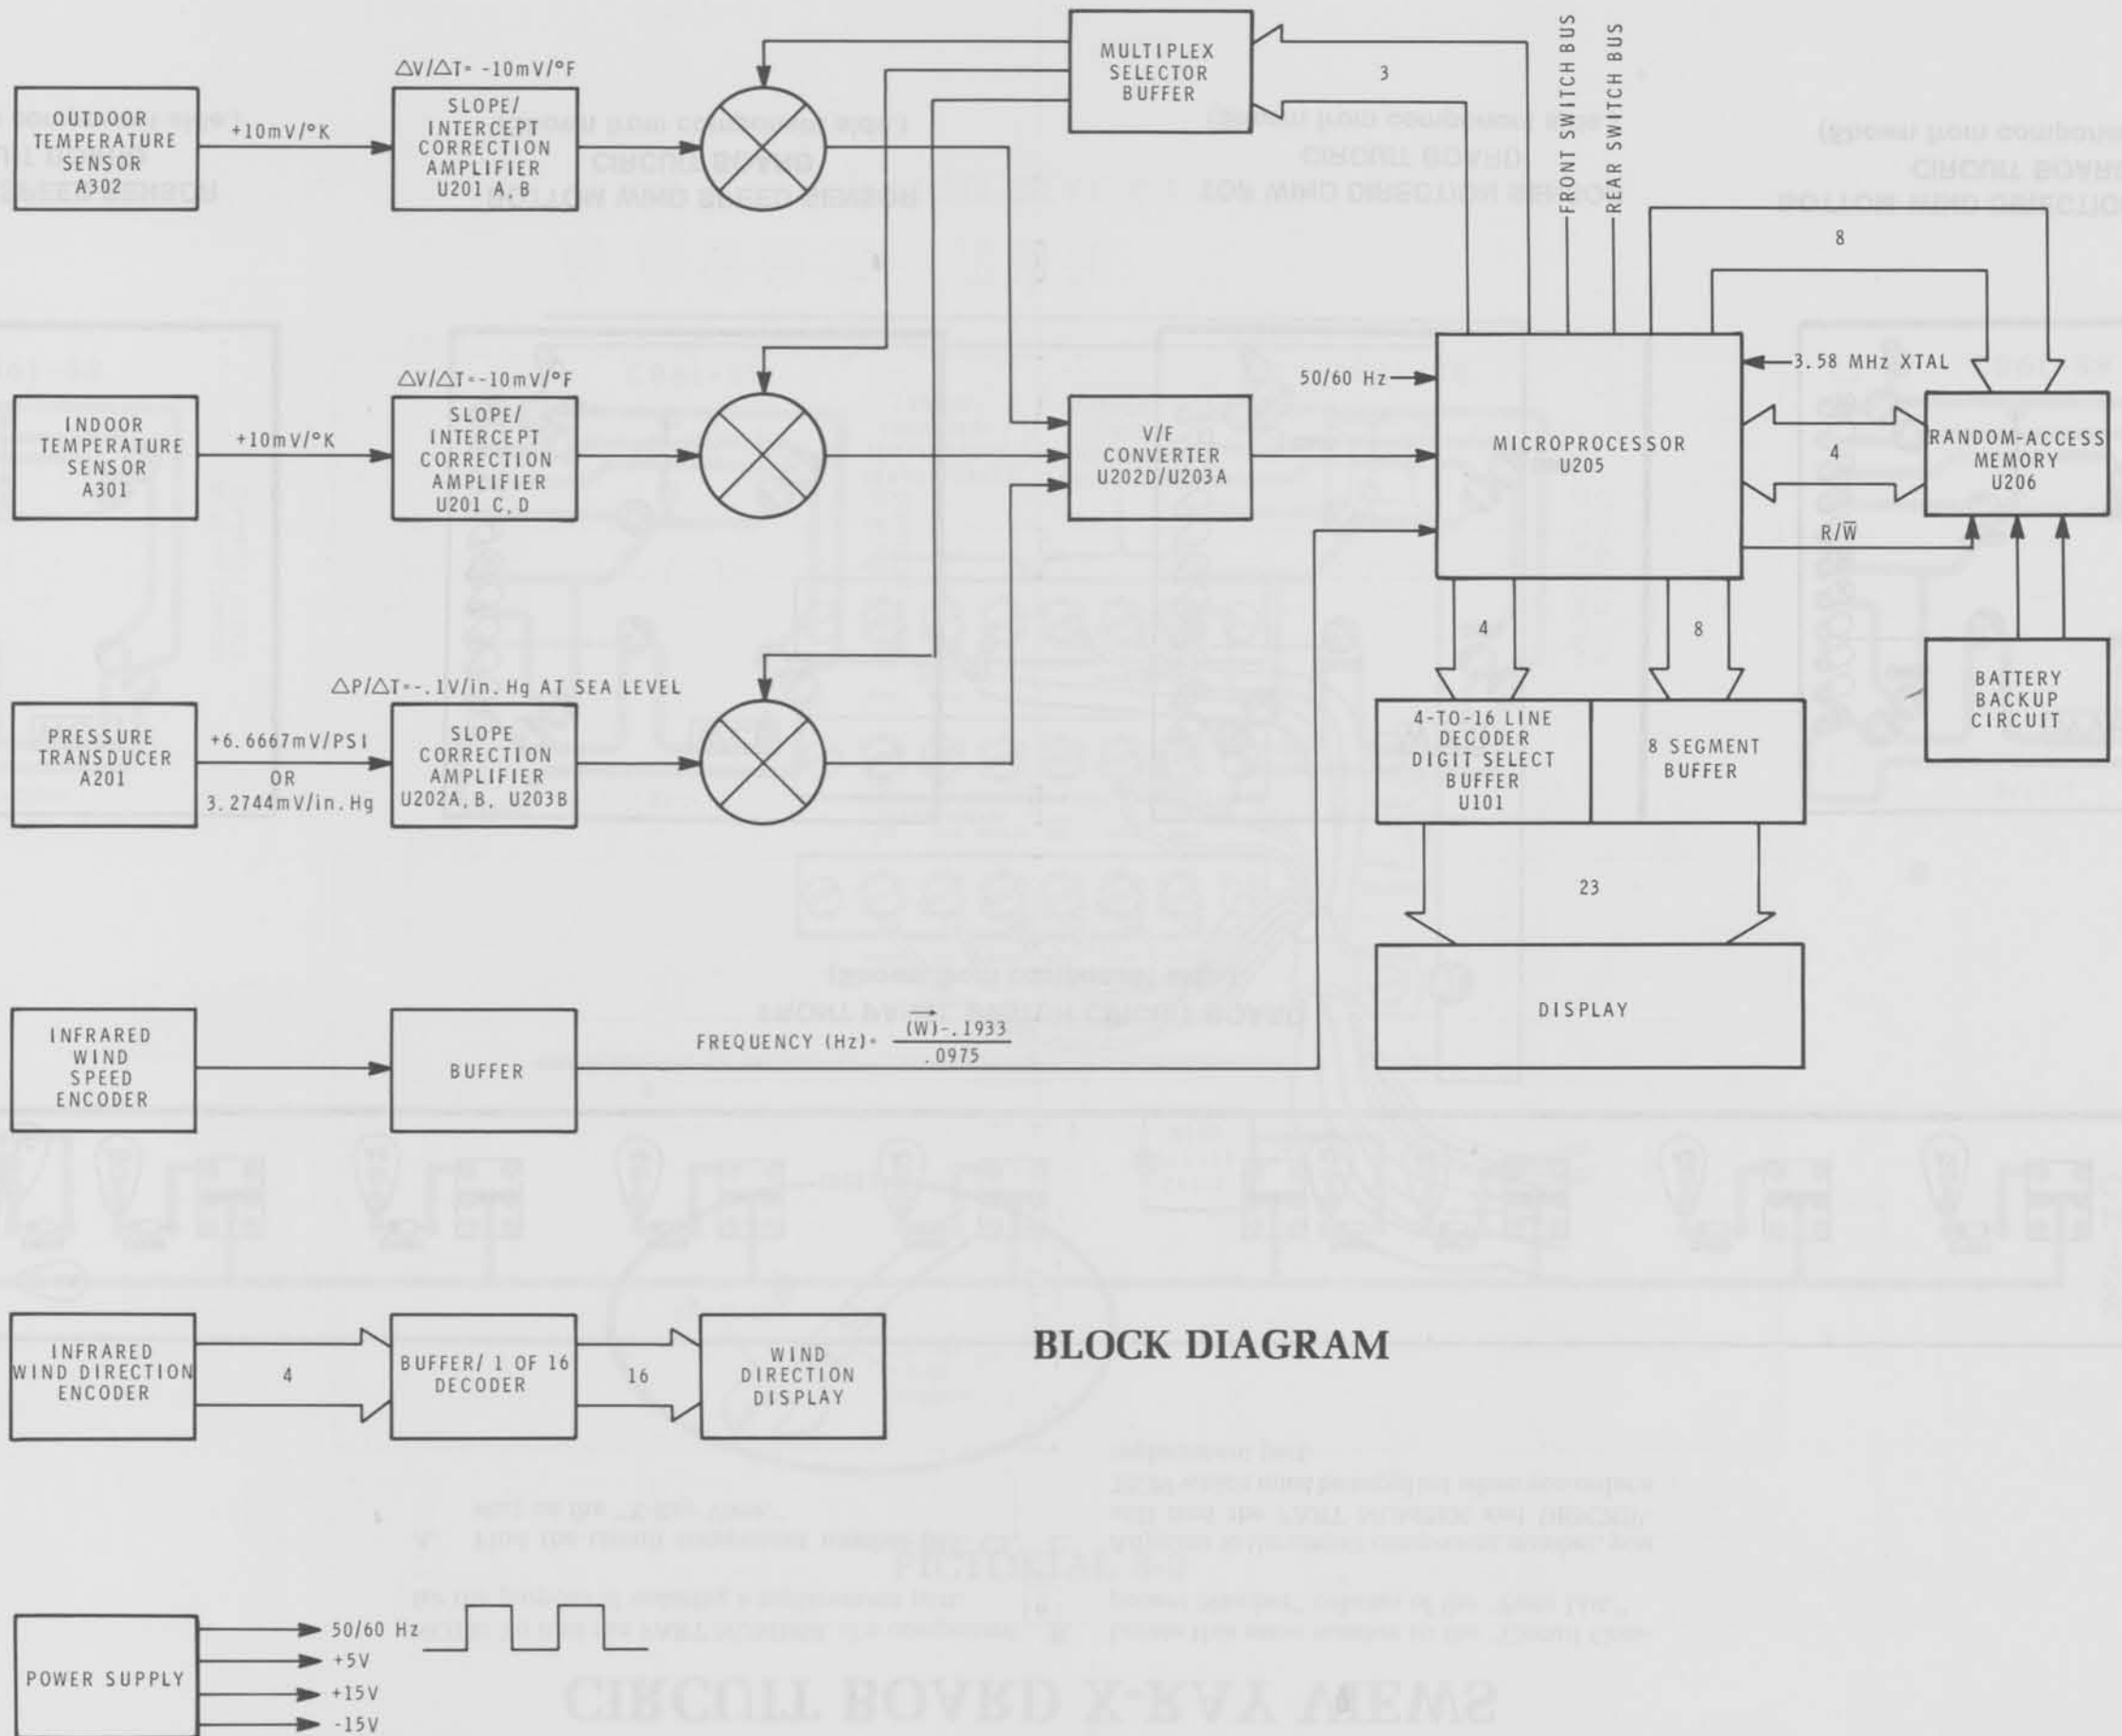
OUTDOOR TEMPERATURE SENSOR A302

+10mV/°K

$\Delta V/\Delta T$= -10mV/°F

SLOPE/ INTERCEPT CORRECTION AMPLIFIER U201 A,B

MULTIPLEX SELECTOR BUFFER

3

FRONT SWITCH BUS

REAR SWITCH BUS

8

INDOOR TEMPERATURE SENSOR A301

+10mV/°K

$\Delta V/\Delta T$=-10mV/°F

SLOPE/ INTERCEPT CORRECTION AMPLIFIER U201 C,D

V/F CONVERTER U202D/U203A

50/60 Hz

MICROPROCESSOR U205

3.58 MHz XTAL

4

RANDOM-ACCESS MEMORY U206

R/$\overline{W}$

4

8

BATTERY BACKUP CIRCUIT

$\Delta P/\Delta T$=-.1V/in. Hg AT SEA LEVEL

PRESSURE TRANSDUCER A201

+6.6667mV/PSI OR 3.2744mV/in.Hg

SLOPE CORRECTION AMPLIFIER U202A,B, U203B

4-TO-16 LINE DECODER DIGIT SELECT BUFFER U101

8 SEGMENT BUFFER

23

DISPLAY

INFRARED WIND SPEED ENCODER

BUFFER

FREQUENCY (Hz)= $\frac{\overrightarrow{(W)}-.1933}{.0975}$

BLOCK DIAGRAM

INFRARED WIND DIRECTION ENCODER

4

BUFFER/ 1 OF 16 DECODER

16

WIND DIRECTION DISPLAY

POWER SUPPLY

50/60 Hz

+5V

+15V

-15V